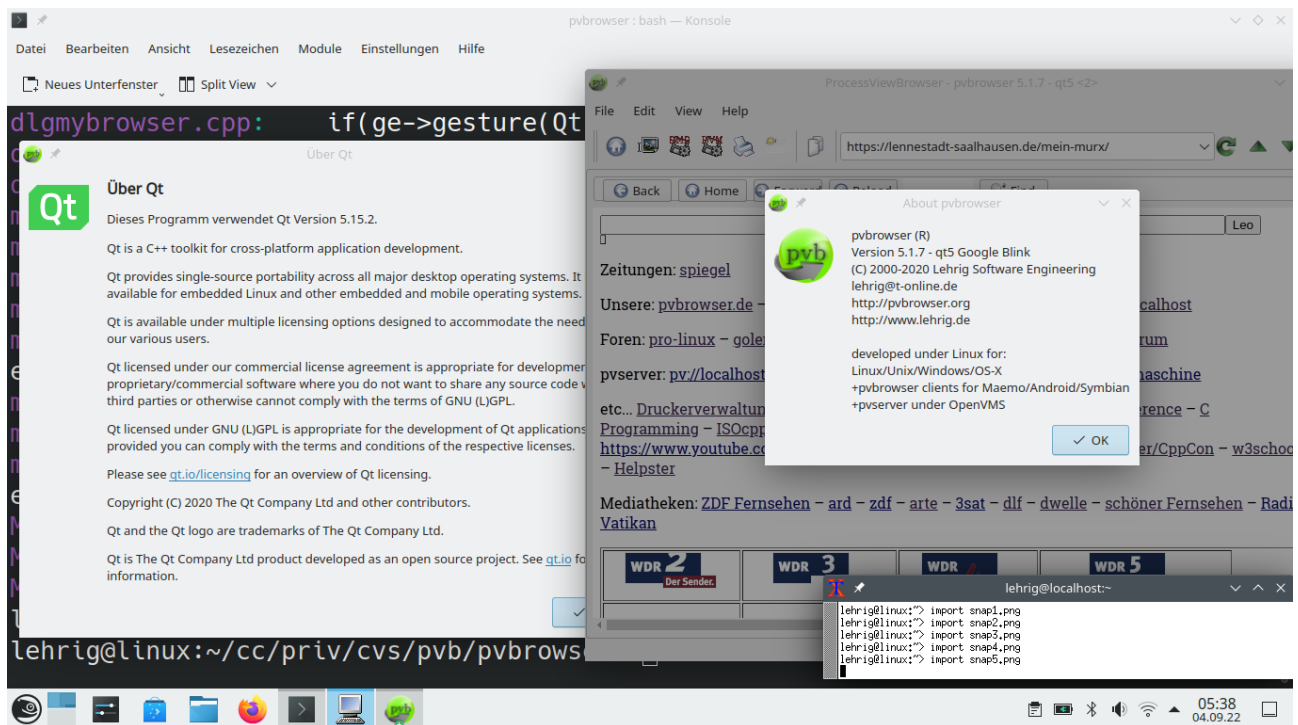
pvbrowser : bash — Konsole

Datei Bearbeiten Ansicht Lesezeichen Module Einstellungen Hilfe

Neues Unterfenster Split View

dlgmybrowser.cpp: if(ge->gesture(Qt

Über Qt

Über Qt

Dieses Programm verwendet Qt Version 5.15.2.

Qt is a C++ toolkit for cross-platform application development.

Qt provides single-source portability across all major desktop operating systems. It available for embedded Linux and other embedded and mobile operating systems.

Qt is available under multiple licensing options designed to accommodate the need our various users.

Qt licensed under our commercial license agreement is appropriate for developmen proprietary/commercial software where you do not want to share any source code w third parties or otherwise cannot comply with the terms of GNU (L)GPL.

Qt licensed under GNU (L)GPL is appropriate for the development of Qt applications provided you can comply with the terms and conditions of the respective licenses.

Please see qt.io/licensing for an overview of Qt licensing.

Copyright (C) 2020 The Qt Company Ltd and other contributors.

Qt and the Qt logo are trademarks of The Qt Company Ltd.

Qt is The Qt Company Ltd product developed as an open source project. See qt.io fo information.

lehrig@linux:~/cc/priv/cvs/pvb/pvbrows

ProcessViewBrowser - pvbrowser 5.1.7 - qt5 <2>

File Edit View Help

https://lennestadt-saalhausen.de/mein-murx/

Back Home Forward Reload Find

Leo

Zeitungen: spiegel

Unsere: pvbrowser.de – calhost

Foren: pro-linux – gole rum

pvserver: pv://localhost maschine

etc... Druckerverwaltun erence – C Programming – ISOcpp https://www.youtube.co er/CppCon – w3schoo – Helpster

Mediatheken: ZDF Fernsehen – ard – zdf – arte – 3sat – dlf – dwelle – schöner Fernsehen – Radi Vatikan

WDR 2 Der Sender. WDR 3 WDR WDR 5

About pvbrowser

pvbrowser (R)
Version 5.1.7 - qt5 Google Blink
(C) 2000-2020 Lehrig Software Engineering
lehrig@t-online.de
http://pvbrowser.org
http://www.lehrig.de

developed under Linux for:
Linux/Unix/Windows/OS-X
+pvbrowser clients for Maemo/Android/Symbian
+pvserver under OpenVMS

OK

lehrig@localhost:~

lehrig@linux:~> import snap1.png
lehrig@linux:~> import snap2.png
lehrig@linux:~> import snap3.png
lehrig@linux:~> import snap4.png
lehrig@linux:~> import snap5.png

05:38
04.09.22